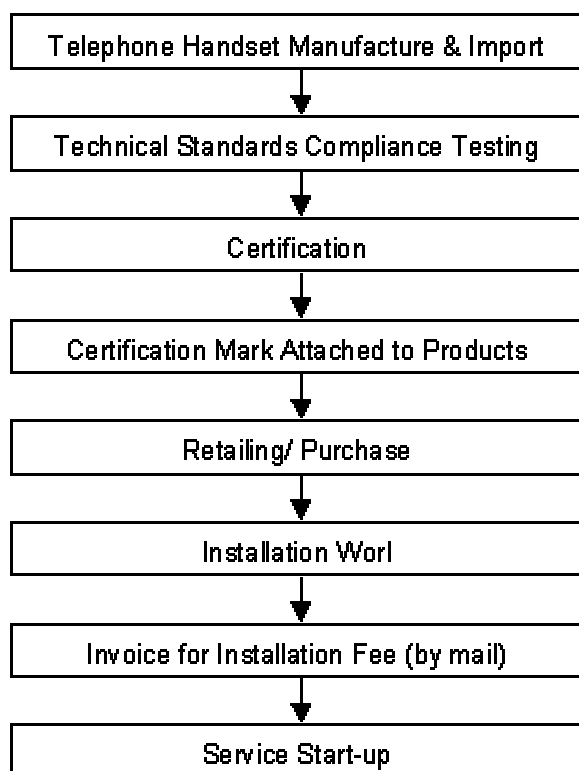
Telephone Handset Manufacture & Import

Technical Standards Compliance Testing

Certification

Certification Mark Attached to Products

Retailing/ Purchase

Installation Worl

Invoice for Installation Fee (by mail)

Service Start-up